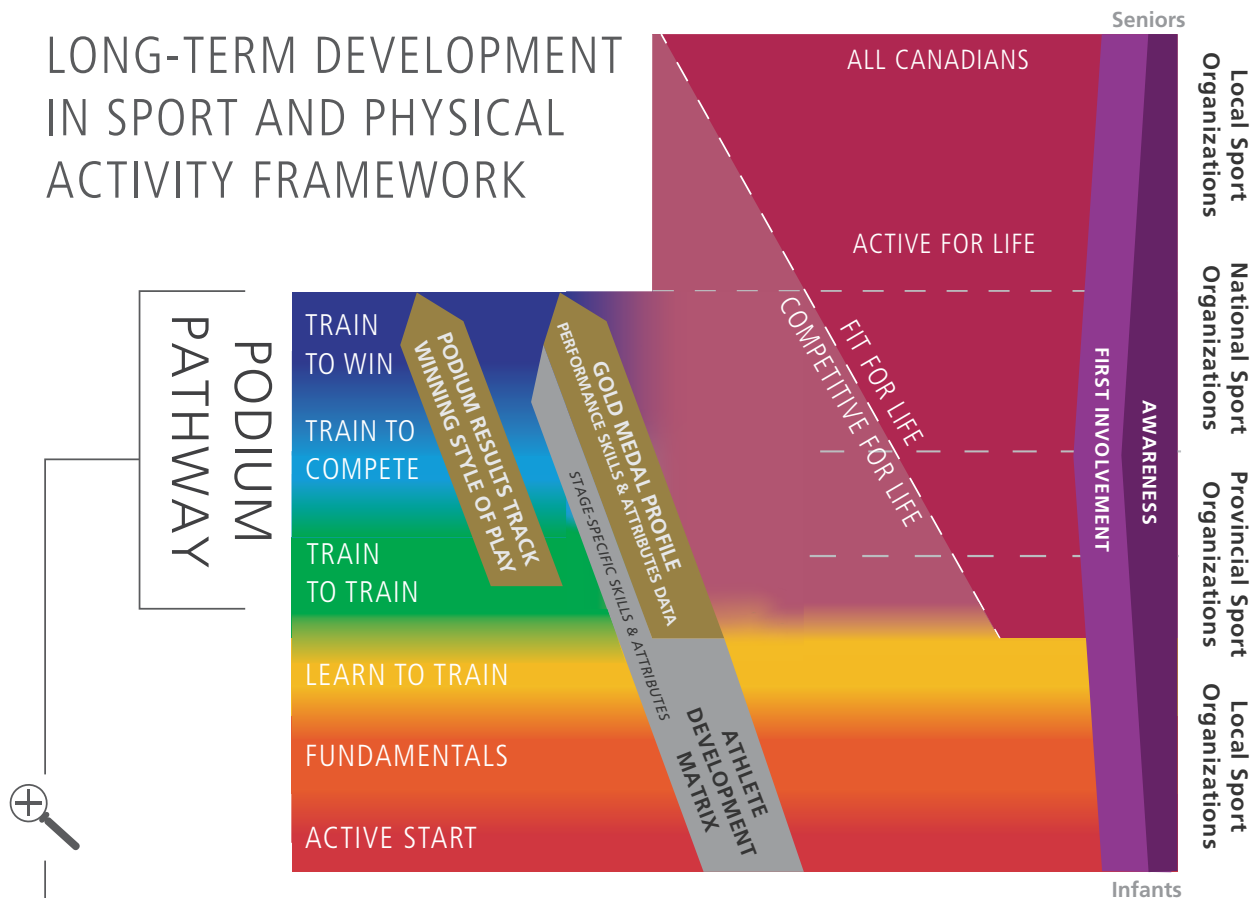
LONG-TERM DEVELOPMENT IN SPORT AND PHYSICAL ACTIVITY FRAMEWORK

Seniors

ALL CANADIANS

ACTIVE FOR LIFE

PODIUM PATHWAY

TRAIN TO WIN

TRAIN TO COMPETE

TRAIN TO TRAIN

LEARN TO TRAIN

FUNDAMENTALS

ACTIVE START

PODIUM RESULTS TRACK WINNING STYLE OF PLAY

GOLD MEDAL PROFILE PERFORMANCE SKILLS & ATTRIBUTES DATA

STAGE-SPECIFIC SKILLS & ATTRIBUTES

ATHLETE DEVELOPMENT MATRIX

FIT FOR LIFE

COMPETITIVE FOR LIFE

FIRST INVOLVEMENT

AWARENESS

Infants

Local Sport Organizations

National Sport Organizations

Provincial Sport Organizations

Local Sport Organizations